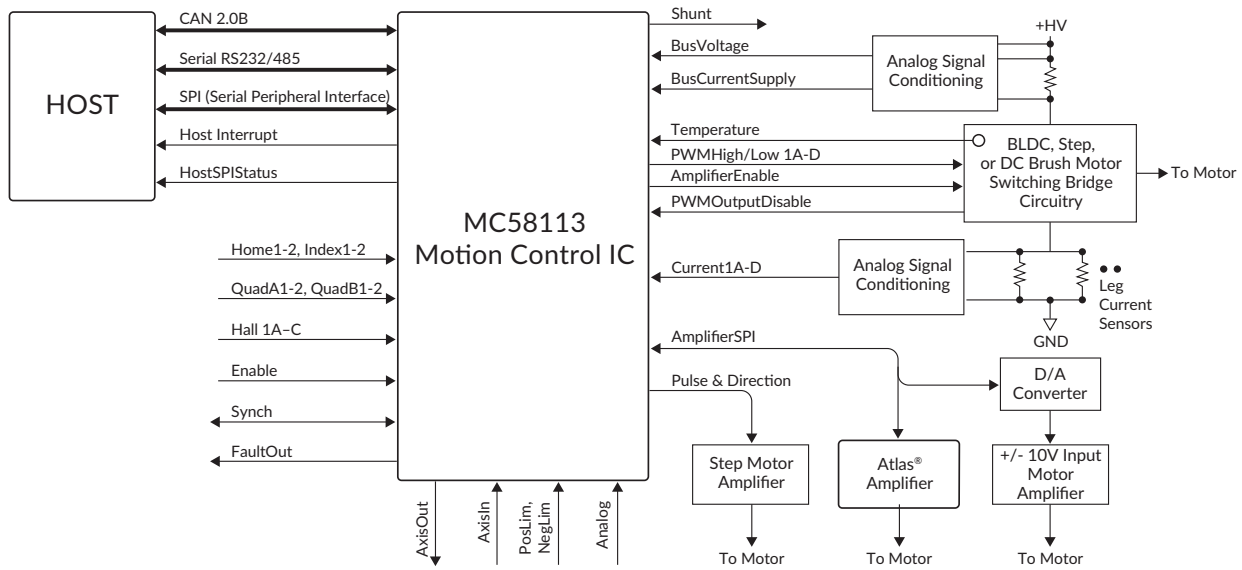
HOST

CAN 2.0B

Serial RS232/485

SPI (Serial Peripheral Interface)

Host Interrupt

HostSPIStatus

MC58113
Motion Control IC

Shunt

BusVoltage

BusCurrentSupply

Analog Signal Conditioning

+HV

Temperature

PWMHigh/Low 1A-D

AmplifierEnable

PWMOutputDisable

BLDC, Step, or DC Brush Motor Switching Bridge Circuitry

To Motor

Home1-2, Index1-2

QuadA1-2, QuadB1-2

Hall 1A–C

Enable

Synch

FaultOut

Current1A-D

Analog Signal Conditioning

Leg Current Sensors

GND

AmplifierSPI

Pulse & Direction

D/A Converter

Step Motor Amplifier

Atlas® Amplifier

+/- 10V Input Motor Amplifier

To Motor

To Motor

To Motor

AxisOut

AxisIn

PosLim, NegLim

Analog